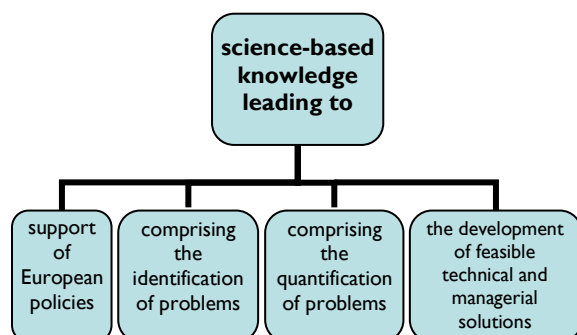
science-based knowledge leading to

support of European policies

comprising the identification of problems

comprising the quantification of problems

the development of feasible technical and managerial solutions